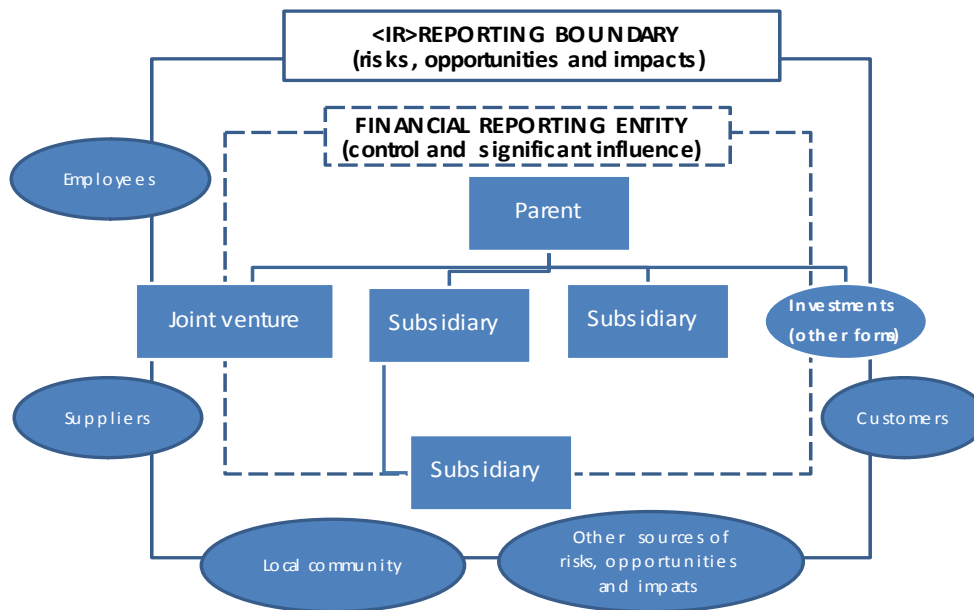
<IR>REPORTING BOUNDARY
(risks, opportunities and impacts)

FINANCIAL REPORTING ENTITY
(control and significant influence)

Employees

Parent

Joint venture

Subsidiary

Subsidiary

Investments
(other form)

Suppliers

Customers

Subsidiary

Local community

Other sources of risks, opportunities and impacts